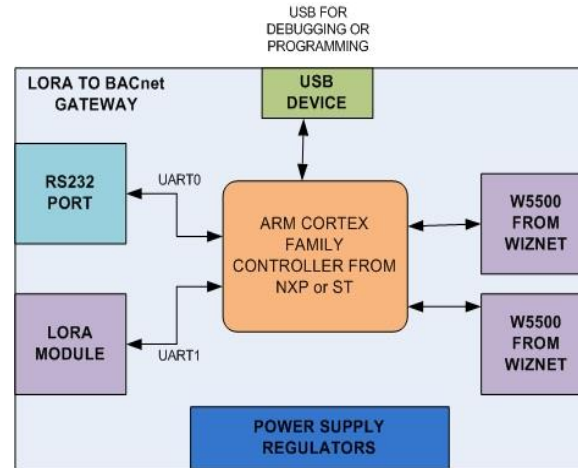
USB FOR
DEBUGGING OR
PROGRAMMING

LORA TO BACnet
GATEWAY

USB
DEVICE

RS232
PORT

UART0

ARM CORTEX
FAMILY
CONTROLLER FROM
NXP or ST

W5500
FROM
WIZNET

LORA
MODULE

UART1

W5500
FROM
WIZNET

POWER SUPPLY
REGULATORS